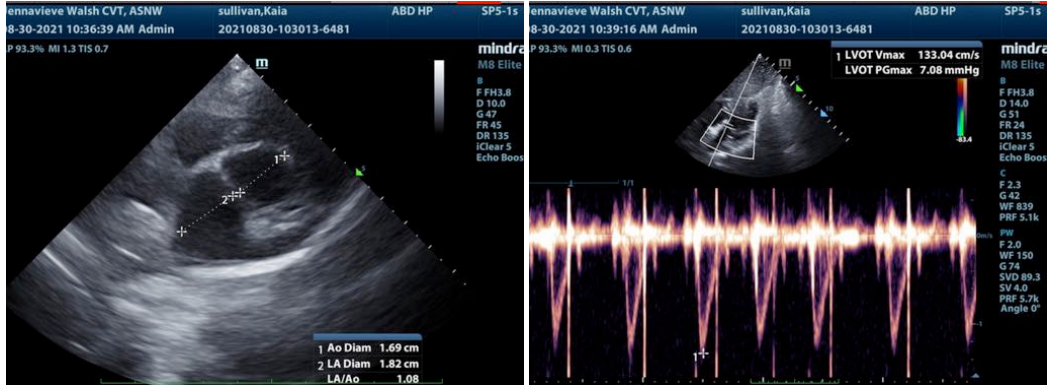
ennavieve Walsh CVT, ASNW sullivan,Kaia ABD HP SP5-1s
8-30-2021 10:36:39 AM Admin 20210830-103013-6481
P 93.3% MI 1.3 TIS 0.7
mindra
M8 Elite
B
F FH3.8
D 10.0
G 47
FR 45
DR 135
iClear 5
Echo Boos
m
1
2
1 Ao Diam 1.69 cm
2 LA Diam 1.82 cm
LA/Ao 1.08

ennavieve Walsh CVT, ASNW sullivan,Kaia ABD HP SP5-1s
8-30-2021 10:39:16 AM Admin 20210830-103013-6481
P 93.3% MI 0.3 TIS 0.6
1 LVOT Vmax 133.04 cm/s
LVOT PGmax 7.08 mmHg
mindra
M8 Elite
B
F FH3.8
D 14.0
G 51
FR 24
DR 135
iClear 5
Echo Boos
C
F 2.3
G 42
WF 839
PRF 5.1k
PW
F 2.0
WF 150
G 74
SVD 89.3
SV 4.0
PRF 5.7k
Angle 0°
-83.4
1/1
1